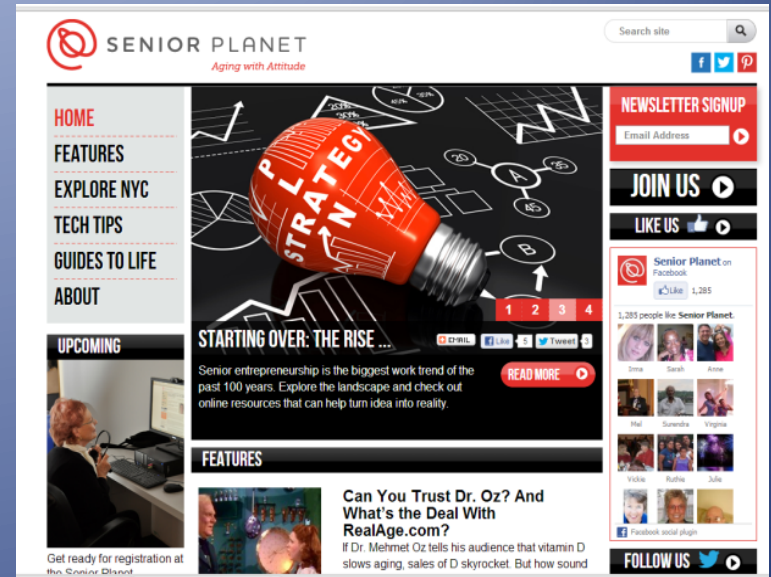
SENIOR PLANET
Aging with Attitude

Search site

HOME
FEATURES
EXPLORE NYC
TECH TIPS
GUIDES TO LIFE
ABOUT

PLAN STRATEGY

1 2 3 4

STARTING OVER: THE RISE ...

EMAIL Like 5 Tweet 3

Senior entrepreneurship is the biggest work trend of the past 100 years. Explore the landscape and check out online resources that can help turn idea into reality.

READ MORE

NEWSLETTER SIGNUP
Email Address

JOIN US

LIKE US

Senior Planet on Facebook
Like 1,285

1,285 people like Senior Planet.

Irma Sarah Anne
Mel Surendra Virginia
Vickie Ruthie Julie

Facebook social plugin

FOLLOW US

UPCOMING

Get ready for registration at the Senior Planet

FEATURES

Can You Trust Dr. Oz? And What's the Deal With RealAge.com?

If Dr. Mehmet Oz tells his audience that vitamin D slows aging, sales of D skyrocket. But how sound